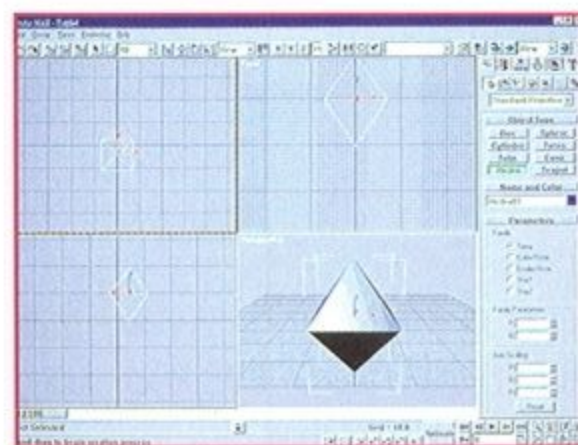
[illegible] - Tut04
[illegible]
Standard Primitives
Object Type
Box
Sphere
Cylinder
Torus
Tube
Cone
Hedra
Teapot
Name and Color
Hedra01
Parameters
Family
Tetra
Cube/Octa
Dodec/Icos
Star1
Star2
Family Parameters
Axis Scaling
Reset
Perspective
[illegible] Selected
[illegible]
Grid = 10.0